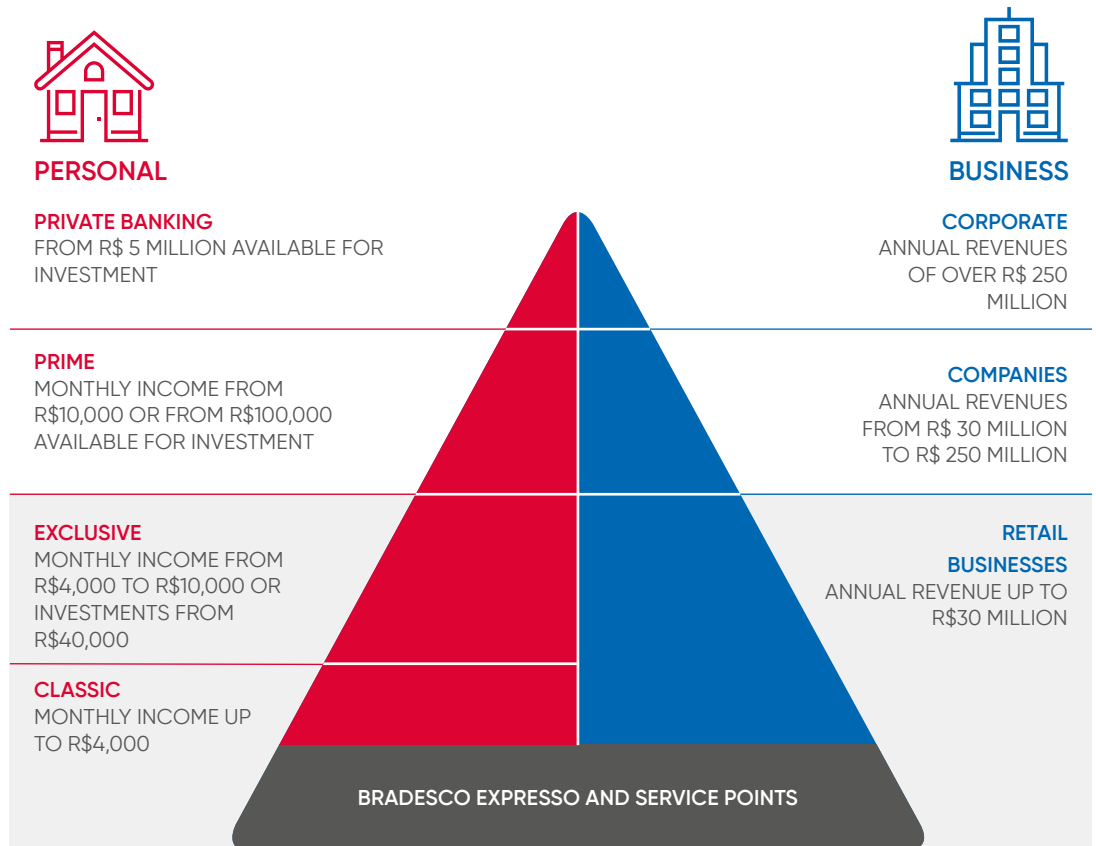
PERSONAL

BUSINESS

PRIVATE BANKING
FROM R$ 5 MILLION AVAILABLE FOR INVESTMENT

PRIME
MONTHLY INCOME FROM R$10,000 OR FROM R$100,000 AVAILABLE FOR INVESTMENT

EXCLUSIVE
MONTHLY INCOME FROM R$4,000 TO R$10,000 OR INVESTMENTS FROM R$40,000

CLASSIC
MONTHLY INCOME UP TO R$4,000

CORPORATE
ANNUAL REVENUES OF OVER R$ 250 MILLION

COMPANIES
ANNUAL REVENUES FROM R$ 30 MILLION TO R$ 250 MILLION

RETAIL BUSINESSES
ANNUAL REVENUE UP TO R$30 MILLION

BRADESCO EXPRESSO AND SERVICE POINTS